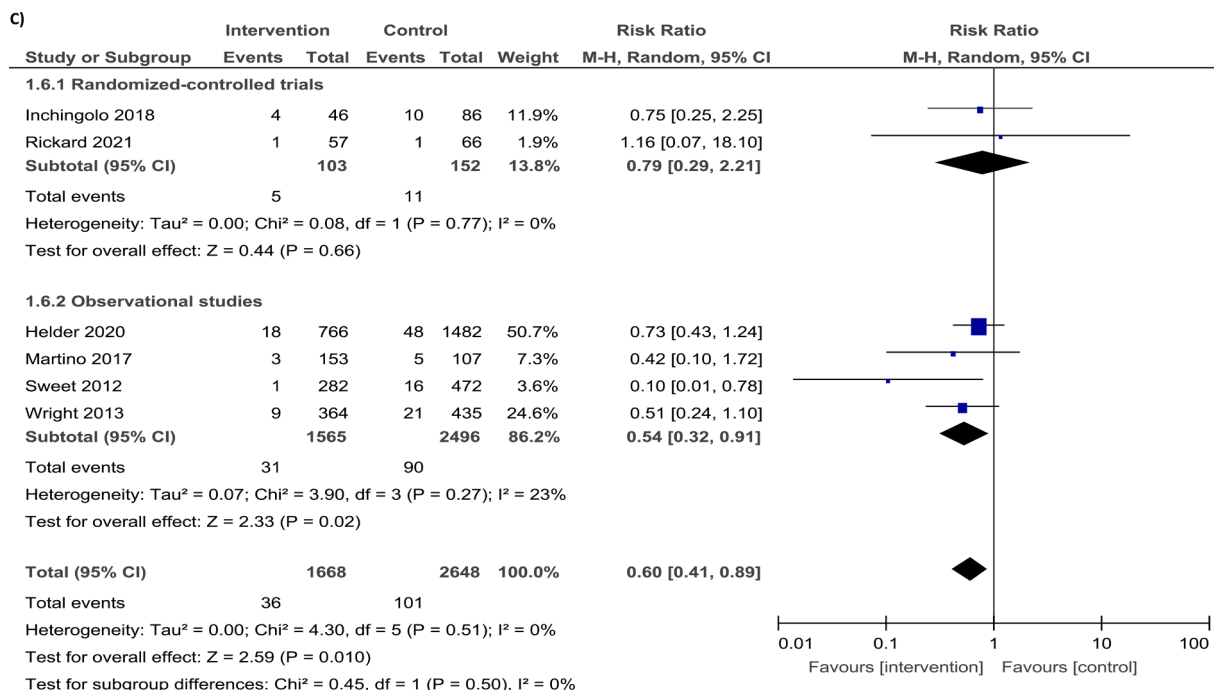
C)

| Study or Subgroup | Intervention Events | Intervention Total | Control Events | Control Total | Weight | Risk Ratio M-H, Random, 95% CI |
|---|---|---|---|---|---|---|
| **1.6.1 Randomized-controlled trials** | | | | | | |
| Inchingolo 2018 | 4 | 46 | 10 | 86 | 11.9% | 0.75 [0.25, 2.25] |
| Rickard 2021 | 1 | 57 | 1 | 66 | 1.9% | 1.16 [0.07, 18.10] |
| **Subtotal (95% CI)** | | **103** | | **152** | **13.8%** | **0.79 [0.29, 2.21]** |
| Total events | 5 | | 11 | | | |
| Heterogeneity: Tau² = 0.00; Chi² = 0.08, df = 1 (P = 0.77); I² = 0% | | | | | | |
| Test for overall effect: Z = 0.44 (P = 0.66) | | | | | | |
| **1.6.2 Observational studies** | | | | | | |
| Helder 2020 | 18 | 766 | 48 | 1482 | 50.7% | 0.73 [0.43, 1.24] |
| Martino 2017 | 3 | 153 | 5 | 107 | 7.3% | 0.42 [0.10, 1.72] |
| Sweet 2012 | 1 | 282 | 16 | 472 | 3.6% | 0.10 [0.01, 0.78] |
| Wright 2013 | 9 | 364 | 21 | 435 | 24.6% | 0.51 [0.24, 1.10] |
| **Subtotal (95% CI)** | | **1565** | | **2496** | **86.2%** | **0.54 [0.32, 0.91]** |
| Total events | 31 | | 90 | | | |
| Heterogeneity: Tau² = 0.07; Chi² = 3.90, df = 3 (P = 0.27); I² = 23% | | | | | | |
| Test for overall effect: Z = 2.33 (P = 0.02) | | | | | | |
| **Total (95% CI)** | | **1668** | | **2648** | **100.0%** | **0.60 [0.41, 0.89]** |
| Total events | 36 | | 101 | | | |
| Heterogeneity: Tau² = 0.00; Chi² = 4.30, df = 5 (P = 0.51); I² = 0% | | | | | | |
| Test for overall effect: Z = 2.59 (P = 0.010) | | | | | | |
| Test for subgroup differences: Chi² = 0.45, df = 1 (P = 0.50), I² = 0% | | | | | | |

Risk Ratio
M-H, Random, 95% CI

0.01 0.1 1 10 100
Favours [intervention] Favours [control]